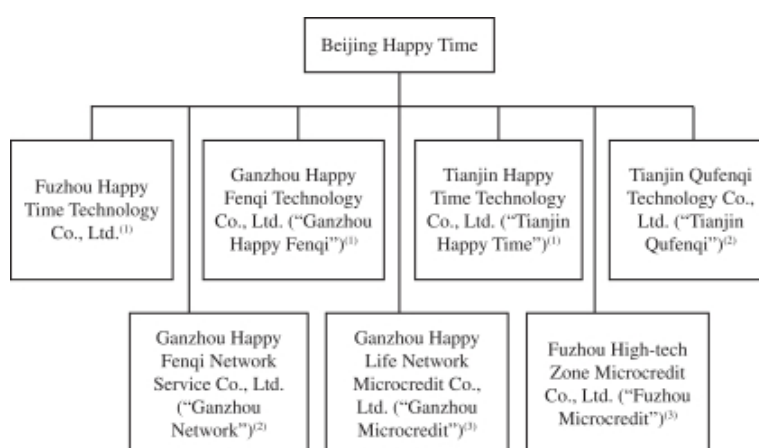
Beijing Happy Time

Fuzhou Happy Time Technology Co., Ltd.$^{(1)}$

Ganzhou Happy Fenqi Technology Co., Ltd. (“Ganzhou Happy Fenqi”)$^{(1)}$

Tianjin Happy Time Technology Co., Ltd. (“Tianjin Happy Time”)$^{(1)}$

Tianjin Qufenqi Technology Co., Ltd. (“Tianjin Qufenqi”)$^{(2)}$

Ganzhou Happy Fenqi Network Service Co., Ltd. (“Ganzhou Network”)$^{(2)}$

Ganzhou Happy Life Network Microcredit Co., Ltd. (“Ganzhou Microcredit”)$^{(3)}$

Fuzhou High-tech Zone Microcredit Co., Ltd. (“Fuzhou Microcredit”)$^{(3)}$